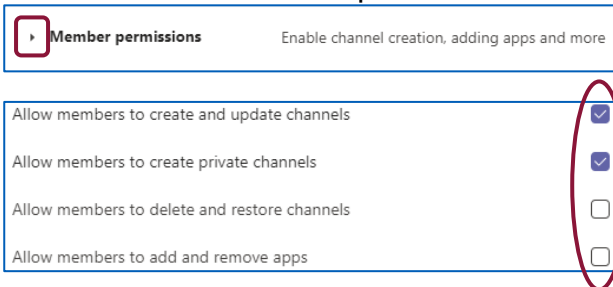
Member permissions

Enable channel creation, adding apps and more

Allow members to create and update channels

Allow members to create private channels

Allow members to delete and restore channels

Allow members to add and remove apps